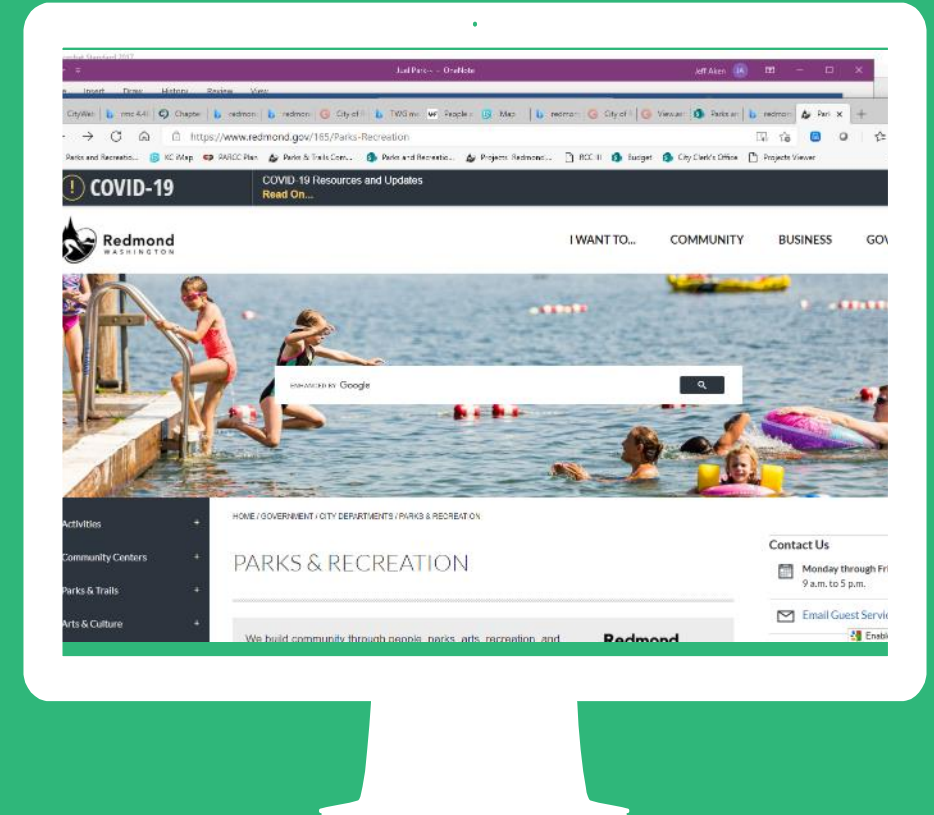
Just Parc... - OneNote
Jeff Aken JA

Insert Draw History Review View

CityWat | rmc 4.4 | Chapter | redmon | redmon | City of R | TWG me | People | Map | redmon | City of R | Viewer | Parks an | redmon | Park ×

https://www.redmond.gov/165/Parks-Recreation

Parks and Recreatio... KC iMap PARCC Plan Parks & Trails Corr... Parks and Recreatio... Projects Redmond... BCC III Budget City Clerk's Office Projects Viewer

COVID-19
COVID-19 Resources and Updates
Read On...

Redmond
WASHINGTON

I WANT TO... COMMUNITY BUSINESS GOV

ENHANCED BY Google

Activities +
Community Centers +
Parks & Trails +
Arts & Culture +

HOME / GOVERNMENT / CITY DEPARTMENTS / PARKS & RECREATION

PARKS & RECREATION

We build community through people, parks, arts, recreation, and

Redmond

Contact Us
Monday through Fri
9 a.m. to 5 p.m.
Email Guest Servi
Enable